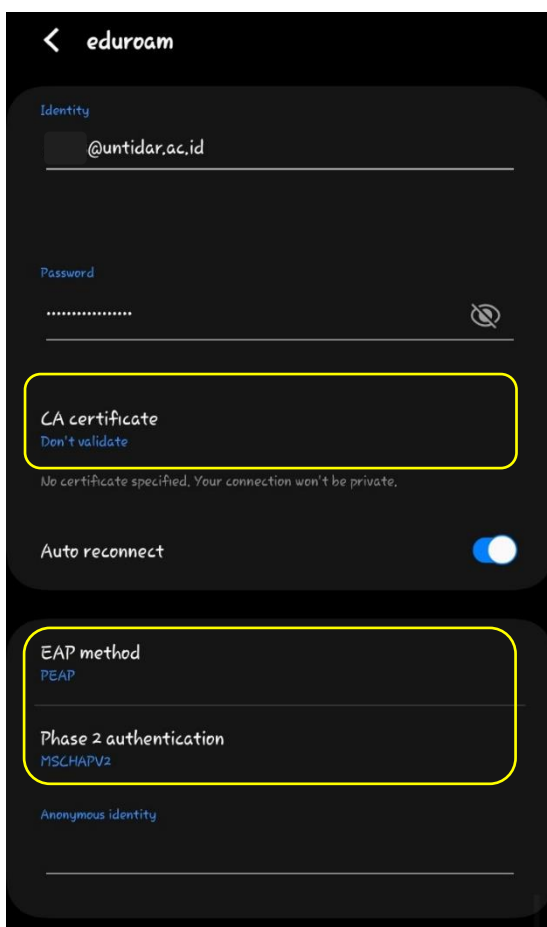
eduroam

Identity

@untidar.ac.id

Password

................

CA certificate
Don't validate

No certificate specified. Your connection won't be private.

Auto reconnect

EAP method
PEAP

Phase 2 authentication
MSCHAPV2

Anonymous identity